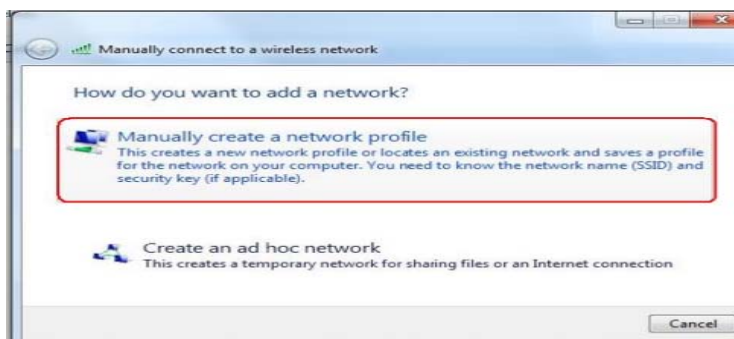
Manually connect to a wireless network

How do you want to add a network?

Manually create a network profile
This creates a new network profile or locates an existing network and saves a profile for the network on your computer. You need to know the network name (SSID) and security key (if applicable).

Create an ad hoc network
This creates a temporary network for sharing files or an Internet connection

Cancel